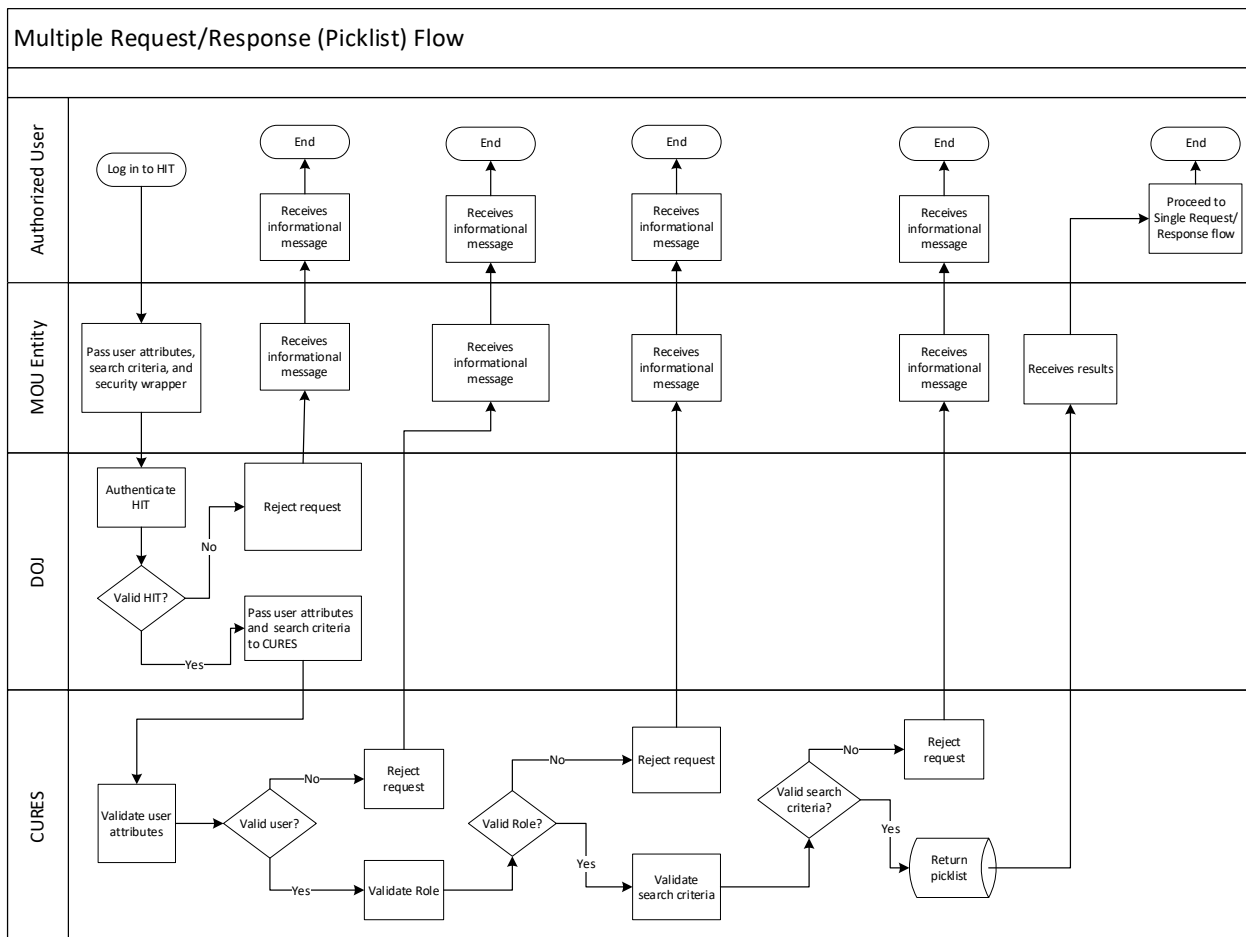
Multiple Request/Response (Picklist) Flow

Authorized User

Log in to HIT

End

Receives informational message

End

Receives informational message

End

Receives informational message

End

Receives informational message

End

Proceed to Single Request/ Response flow

MOU Entity

Pass user attributes, search criteria, and security wrapper

Receives informational message

Receives informational message

Receives informational message

Receives informational message

Receives results

DOJ

Authenticate HIT

No

Reject request

Valid HIT?

Yes

Pass user attributes and search criteria to CURES

CURES

Validate user attributes

Valid user?

No

Reject request

Yes

Validate Role

Valid Role?

No

Reject request

Yes

Validate search criteria

Valid search criteria?

No

Reject request

Yes

Return picklist